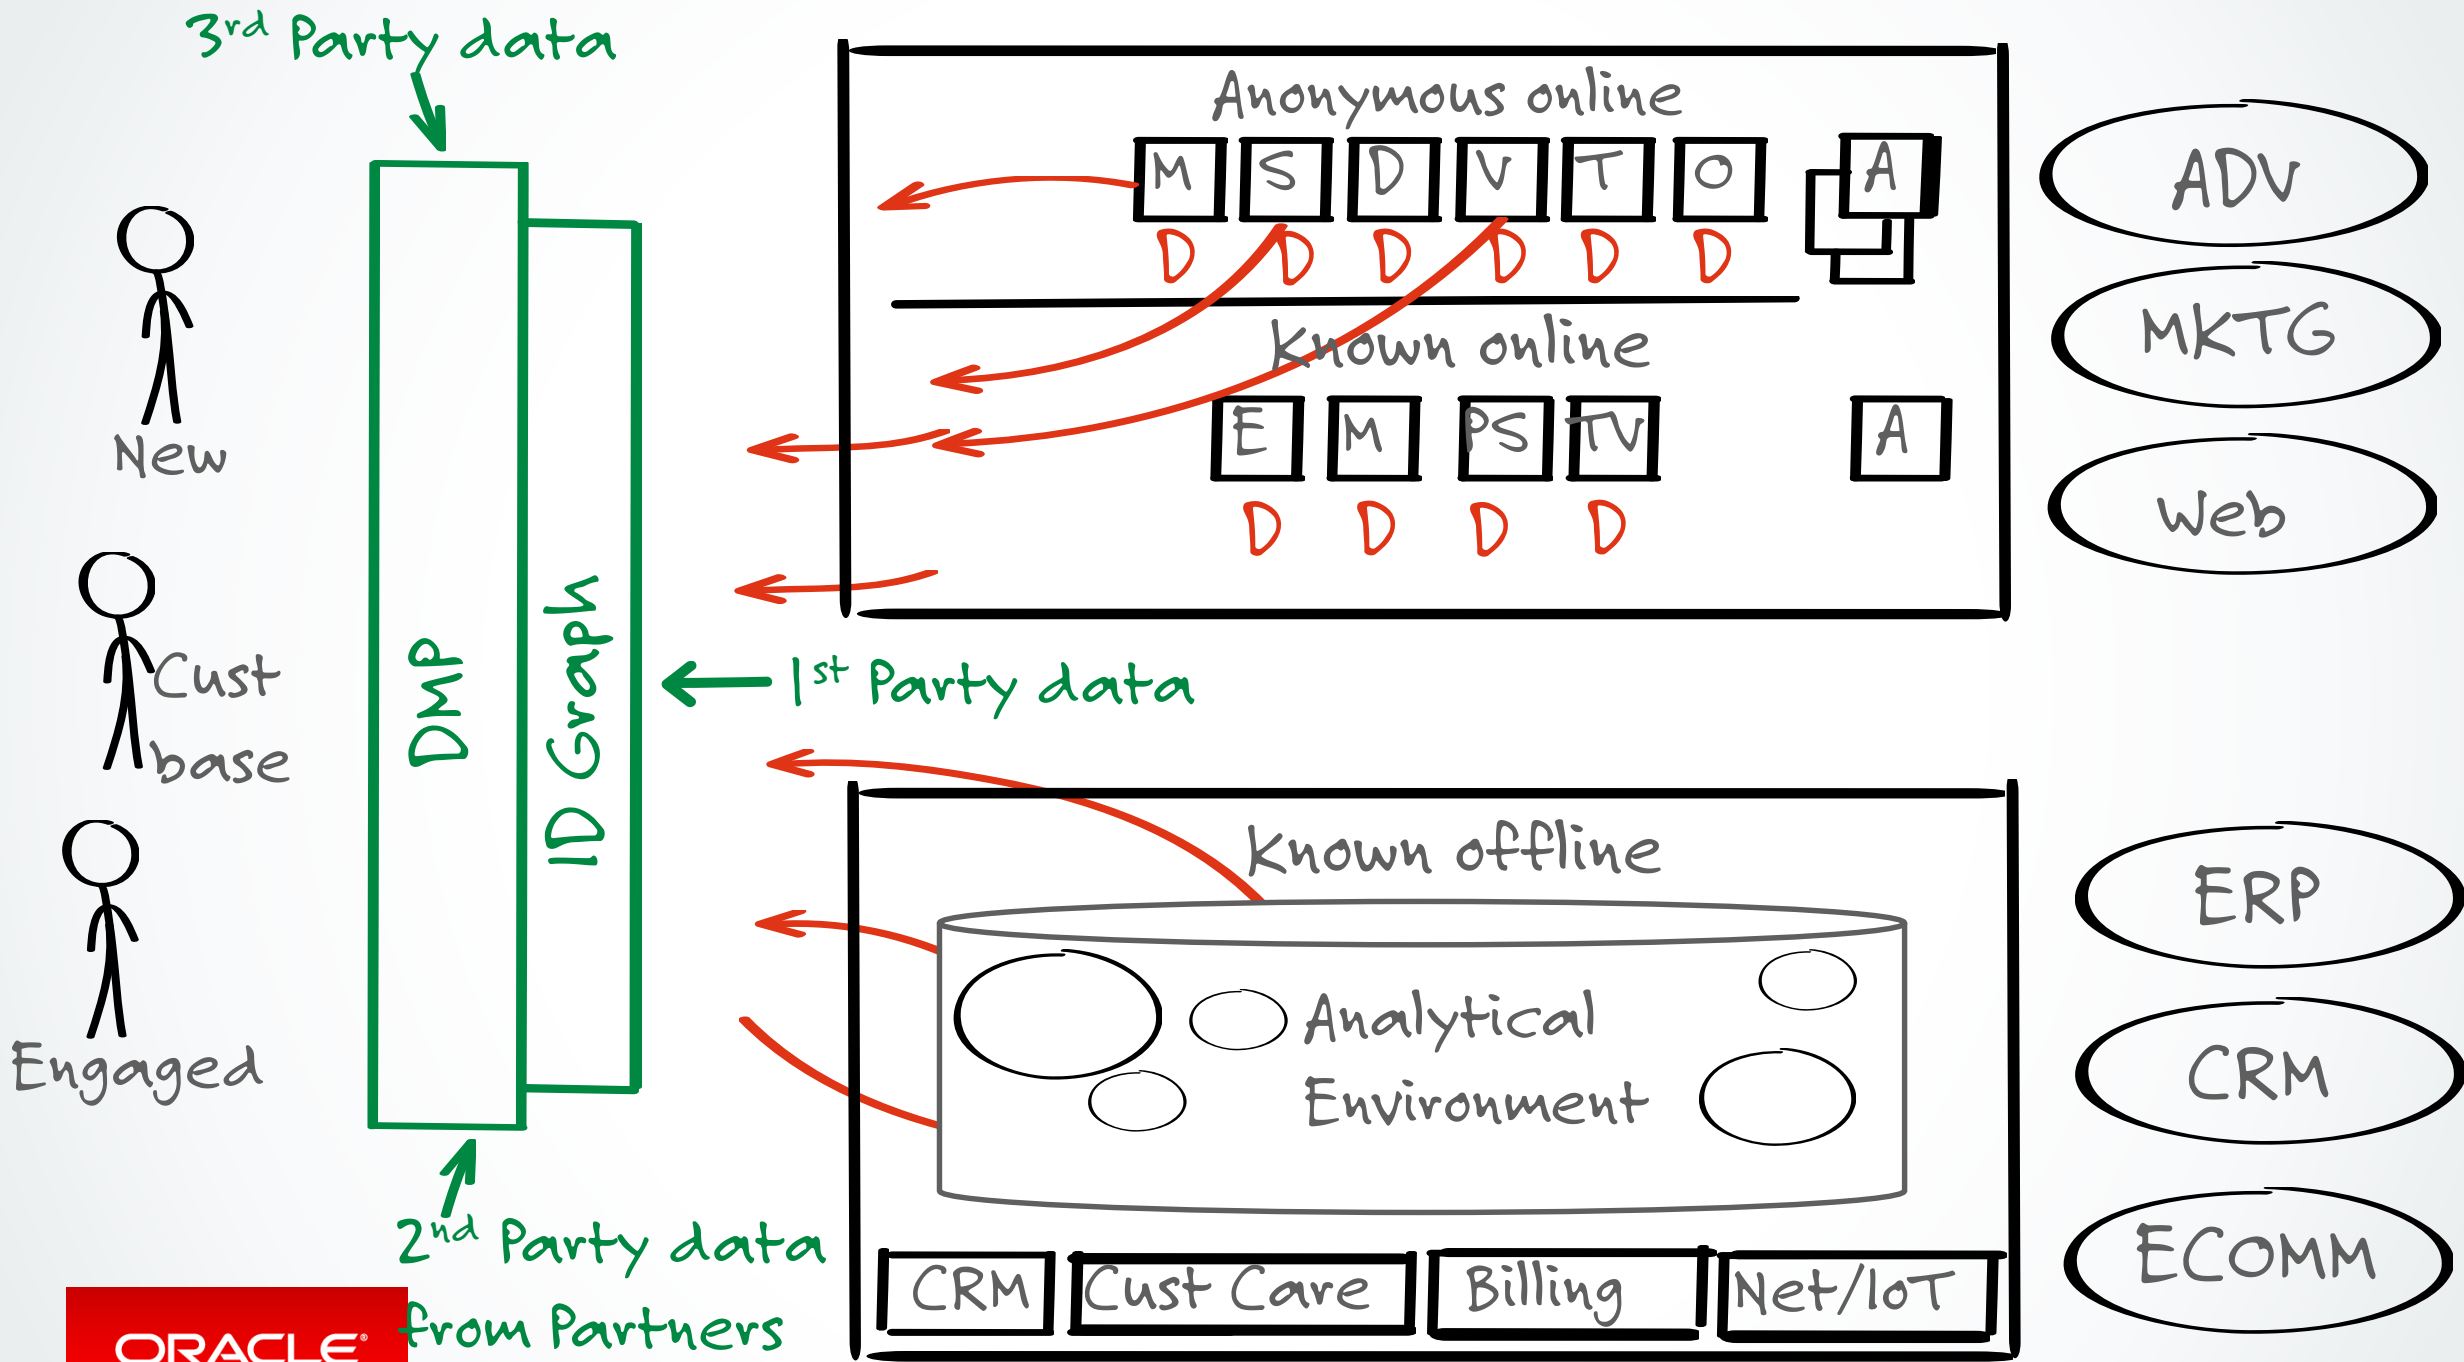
3rd Party data

New

Cust base

Engaged

DMP

ID Graph

Anonymous online

M S D V T O A

D D D D D D

Known online

E M PS TV A

D D D D

1st Party data

Known offline

Analytical Environment

CRM Cust Care Billing Net/IoT

2nd Party data from Partners

ADV

MKTG

Web

ERP

CRM

ECOMM

ORACLE